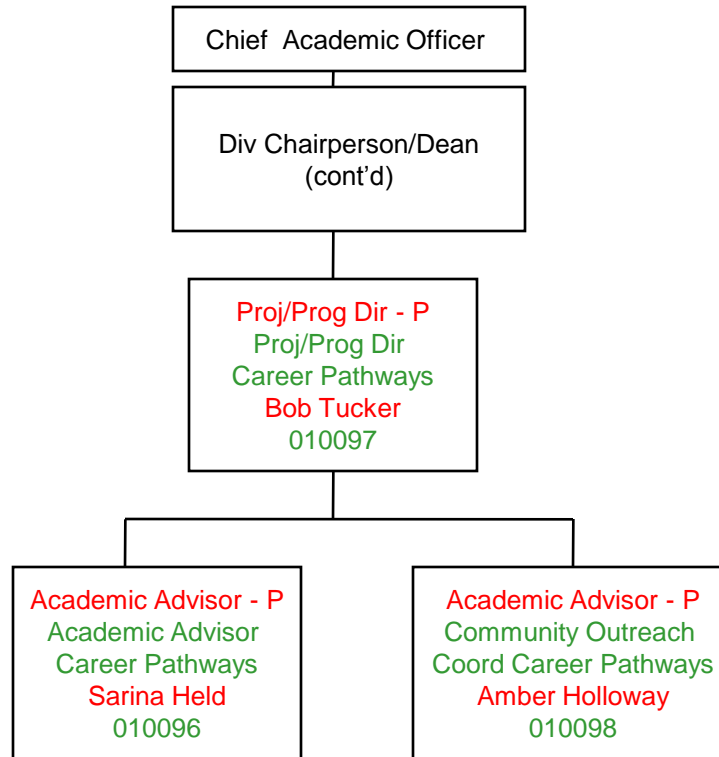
Chief Academic Officer

Div Chairperson/Dean (cont’d)

Proj/Prog Dir - P
Proj/Prog Dir
Career Pathways
Bob Tucker
010097

Academic Advisor - P
Academic Advisor
Career Pathways
Sarina Held
010096

Academic Advisor - P
Community Outreach
Coord Career Pathways
Amber Holloway
010098